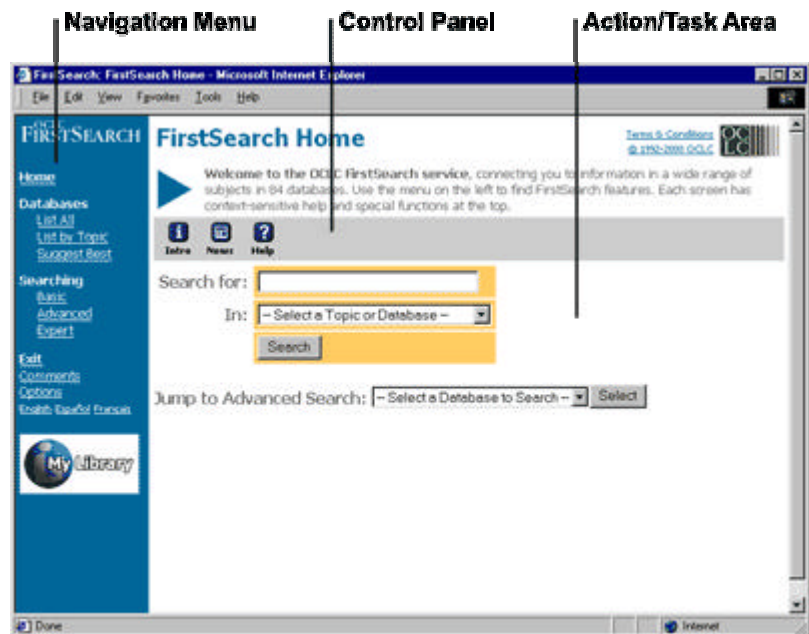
Navigation Menu
Control Panel
Action/Task Area

FirstSearch: FirstSearch Home - Microsoft Internet Explorer

File Edit View Favorites Tools Help

OCLC FIRSTSEARCH

Home

Databases
List All
List by Topic
Suggest Best

Searching
Basic
Advanced
Expert

Exit
Comments
Options
English Español Français

My Library

FirstSearch Home

Terms & Conditions
© 1992-2000 OCLC

OCLC

Welcome to the OCLC FirstSearch service, connecting you to information in a wide range of subjects in 84 databases. Use the menu on the left to find FirstSearch features. Each screen has context-sensitive help and special functions at the top.

Intro News Help

Search for:
In: -- Select a Topic or Database --
Search

Jump to Advanced Search: -- Select a Database to Search -- Select

Done
Internet